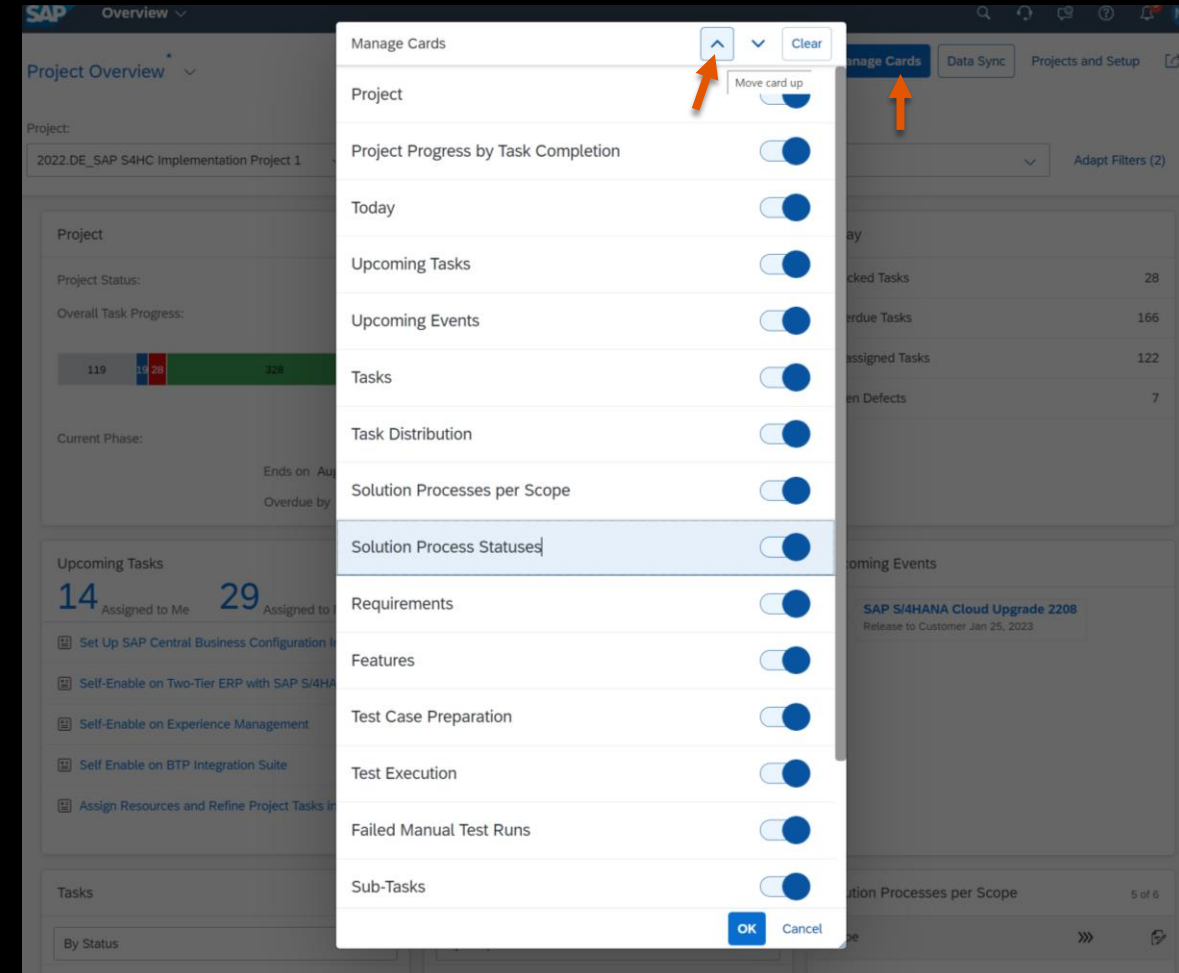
SAP Overview

Project Overview

Project:

2022.DE_SAP S4HC Implementation Project 1

Project

Project Status:

Overall Task Progress:

119 19 28 328

Current Phase:

Ends on Au

Overdue by

Upcoming Tasks

14 Assigned to Me 29 Assigned to

Set Up SAP Central Business Configuration I

Self-Enable on Two-Tier ERP with SAP S/4HA

Self-Enable on Experience Management

Self Enable on BTP Integration Suite

Assign Resources and Refine Project Tasks i

Tasks

By Status

Manage Cards

Clear

Move card up

Project

Project Progress by Task Completion

Today

Upcoming Tasks

Upcoming Events

Tasks

Task Distribution

Solution Processes per Scope

Solution Process Statuses

Requirements

Features

Test Case Preparation

Test Execution

Failed Manual Test Runs

Sub-Tasks

OK Cancel

anage Cards Data Sync Projects and Setup

Adapt Filters (2)

ay

cked Tasks 28

erdue Tasks 166

assigned Tasks 122

en Defects 7

oming Events

SAP S/4HANA Cloud Upgrade 2208

Release to Customer Jan 25, 2023

ution Processes per Scope 5 of 6

pe